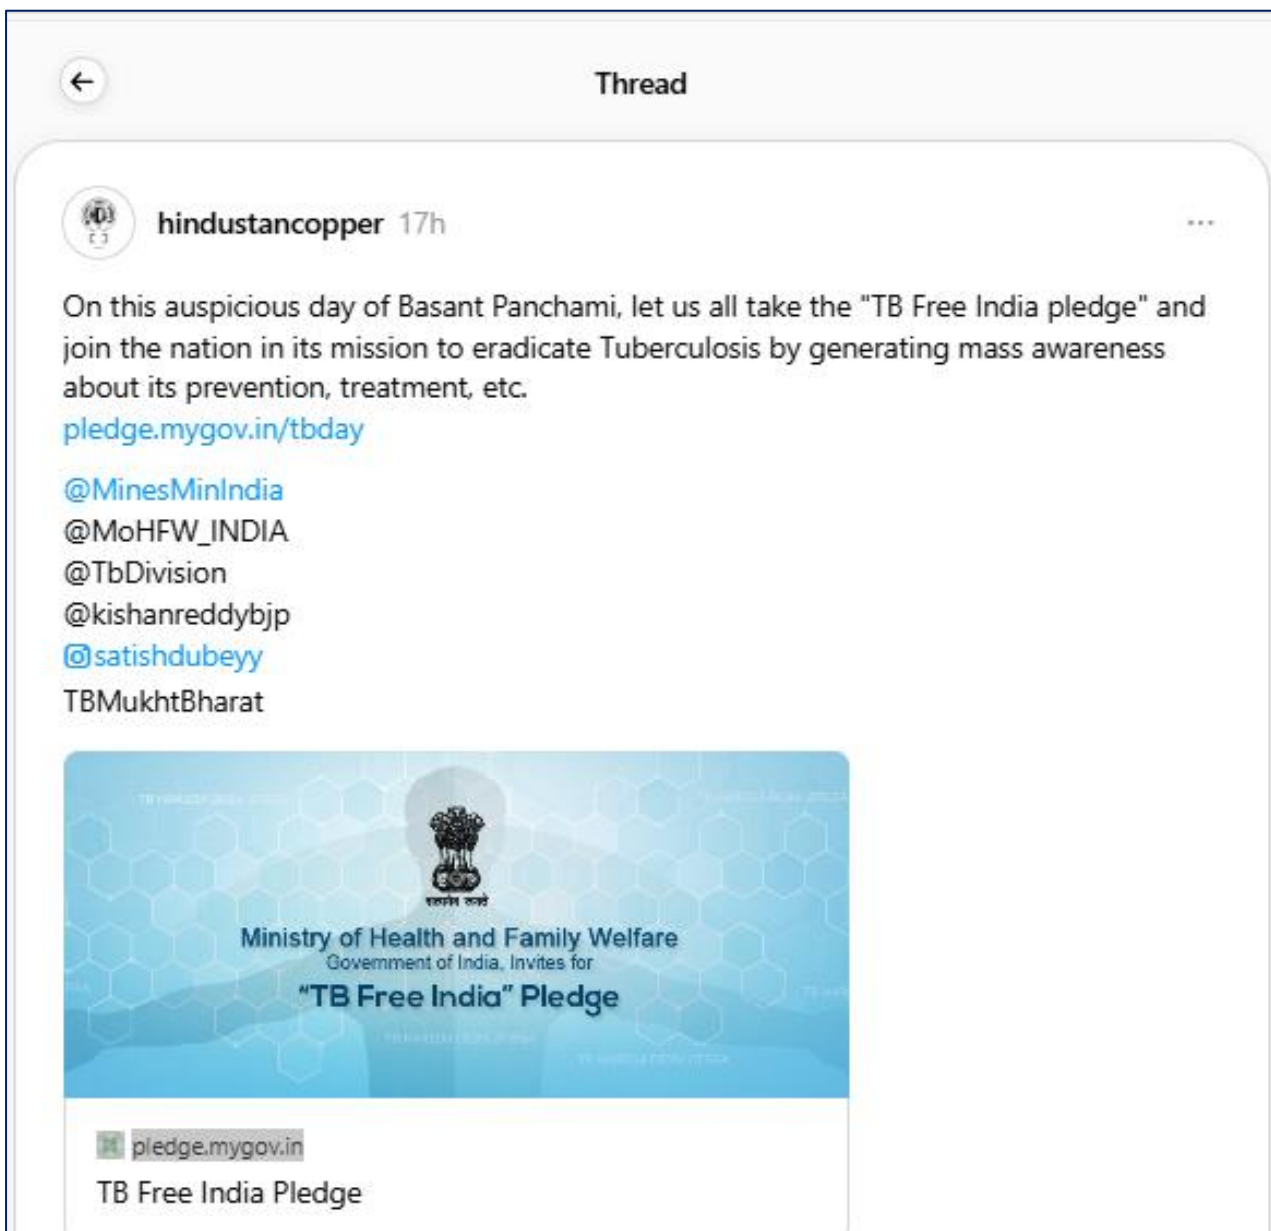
Thread

hindustancopper 17h

...

On this auspicious day of Basant Panchami, let us all take the "TB Free India pledge" and join the nation in its mission to eradicate Tuberculosis by generating mass awareness about its prevention, treatment, etc.
pledge.mygov.in/tbday

@MinesMinIndia
@MoHFW_INDIA
@TbDivision
@kishanreddybjp
@satishdubeyy
TBMukhtBharat

सत्यमेव जयते
Ministry of Health and Family Welfare
Government of India, Invites for
"TB Free India" Pledge

pledge.mygov.in
TB Free India Pledge